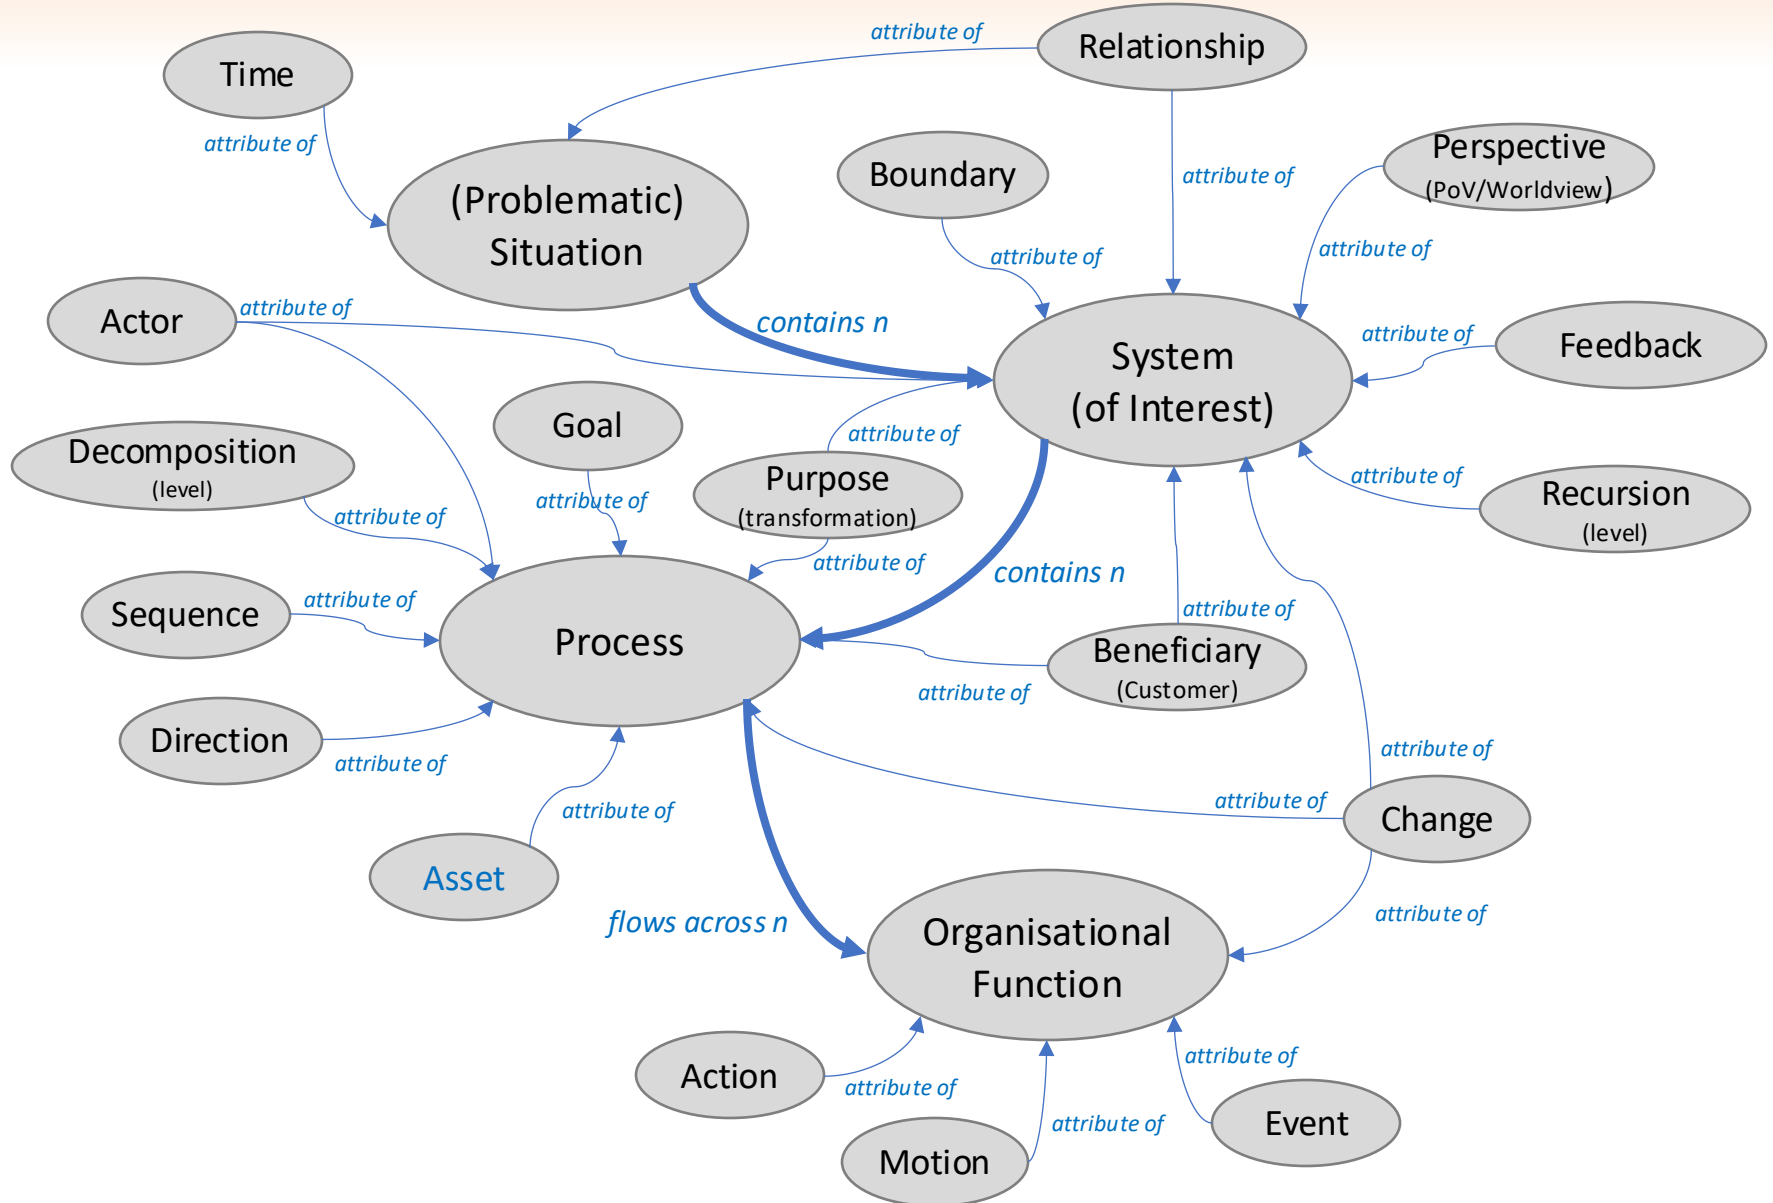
attribute of
Relationship

Time

attribute of

(Problematic) Situation

Boundary

attribute of

Perspective
(PoV/Worldview)

attribute of

attribute of

Actor

attribute of

contains n

System
(of Interest)

attribute of

Feedback

Goal

Decomposition
(level)

attribute of

Purpose
(transformation)

attribute of

attribute of

Recursion
(level)

attribute of

attribute of

contains n

Sequence

attribute of

Process

attribute of

Beneficiary
(Customer)

attribute of

Direction

attribute of

attribute of

attribute of

Change

attribute of

Asset

flows across n

Organisational Function

attribute of

attribute of

Action

attribute of

Event

attribute of

Motion